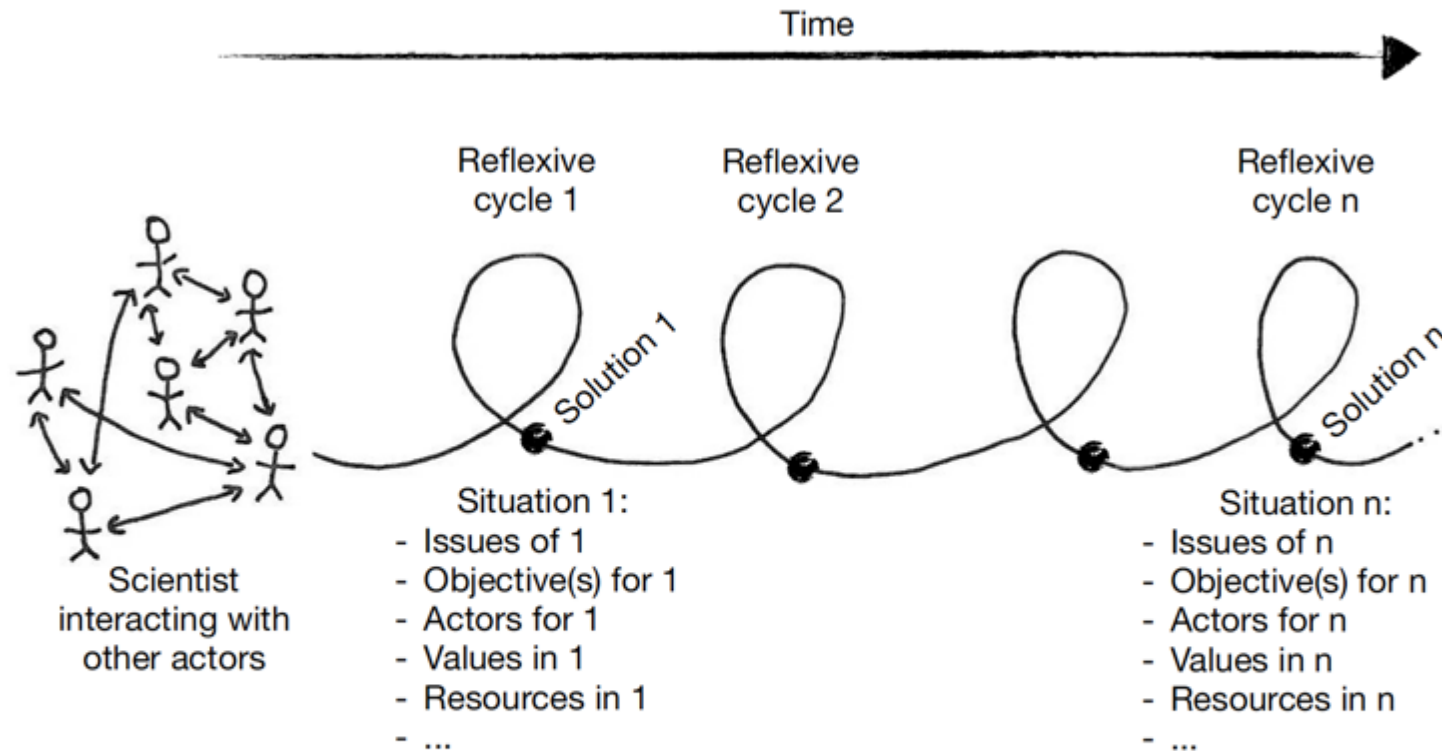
Time

Reflexive cycle 1

Reflexive cycle 2

Reflexive cycle n

Solution 1

Solution n

...

Scientist interacting with other actors

Situation 1:
- Issues of 1
- Objective(s) for 1
- Actors for 1
- Values in 1
- Resources in 1
- ...

Situation n:
- Issues of n
- Objective(s) for n
- Actors for n
- Values in n
- Resources in n
- ...